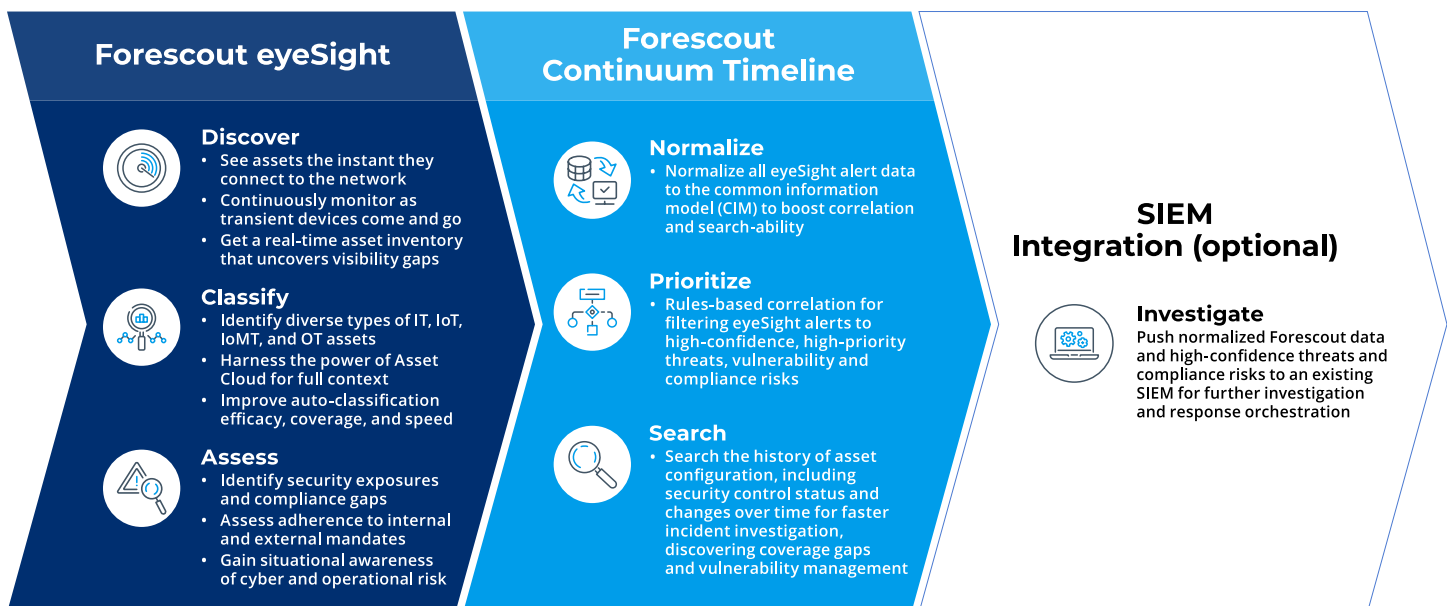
Forescout eyeSight

Discover
• See assets the instant they connect to the network
• Continuously monitor as transient devices come and go
• Get a real-time asset inventory that uncovers visibility gaps

Classify
• Identify diverse types of IT, IoT, IoMT, and OT assets
• Harness the power of Asset Cloud for full context
• Improve auto-classification efficacy, coverage, and speed

Assess
• Identify security exposures and compliance gaps
• Assess adherence to internal and external mandates
• Gain situational awareness of cyber and operational risk

Forescout Continuum Timeline

Normalize
• Normalize all eyeSight alert data to the common information model (CIM) to boost correlation and search-ability

Prioritize
• Rules-based correlation for filtering eyeSight alerts to high-confidence, high-priority threats, vulnerability and compliance risks

Search
• Search the history of asset configuration, including security control status and changes over time for faster incident investigation, discovering coverage gaps and vulnerability management

SIEM Integration (optional)

Investigate
Push normalized Forescout data and high-confidence threats and compliance risks to an existing SIEM for further investigation and response orchestration